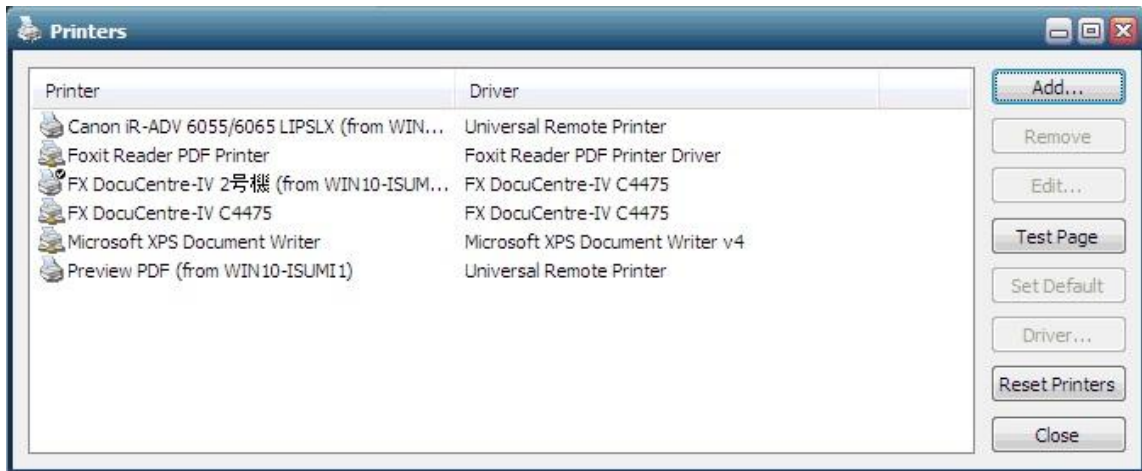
Printers

| Printer | Driver |
|---|---|
| Canon iR-ADV 6055/6065 LIPSLX (from WIN... | Universal Remote Printer |
| Foxit Reader PDF Printer | Foxit Reader PDF Printer Driver |
| FX DocuCentre-IV 2号機 (from WIN10-ISUM... | FX DocuCentre-IV C4475 |
| FX DocuCentre-IV C4475 | FX DocuCentre-IV C4475 |
| Microsoft XPS Document Writer | Microsoft XPS Document Writer v4 |
| Preview PDF (from WIN10-ISUMI1) | Universal Remote Printer |

Add...
Remove
Edit...
Test Page
Set Default
Driver...
Reset Printers
Close